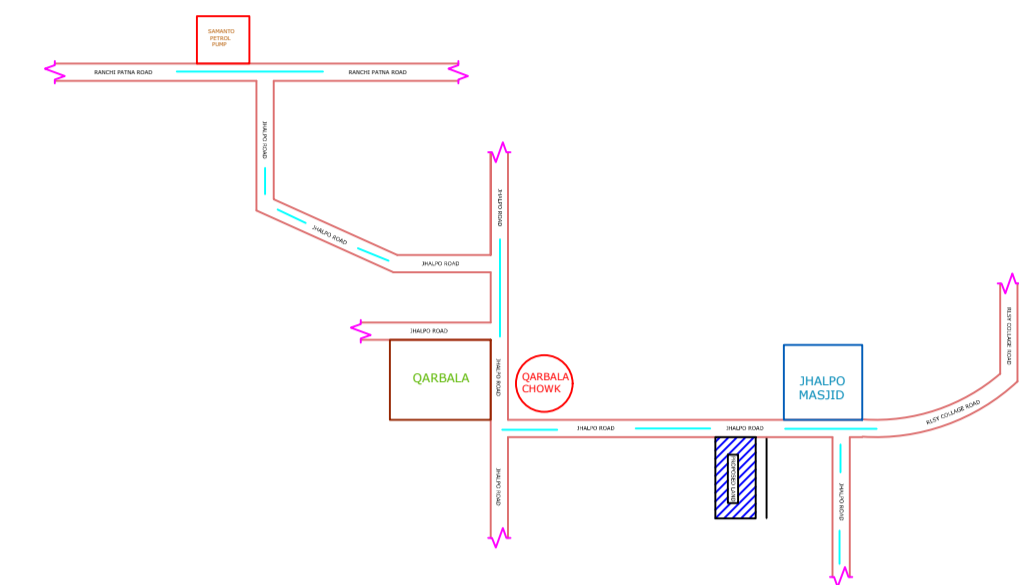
SAMANTO PETROL PUMP

RANCHI PATNA ROAD

RANCHI PATNA ROAD

JHALPO ROAD

JHALPO ROAD

JHALPO ROAD

JHALPO ROAD

JHALPO ROAD

QARBALA

QARBALA CHOWK

JHALPO MASJID

RLSY COLLAGE ROAD

RLSY COLLAGE ROAD

JHALPO ROAD

JHALPO ROAD

JHALPO ROAD

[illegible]

JHALPO ROAD